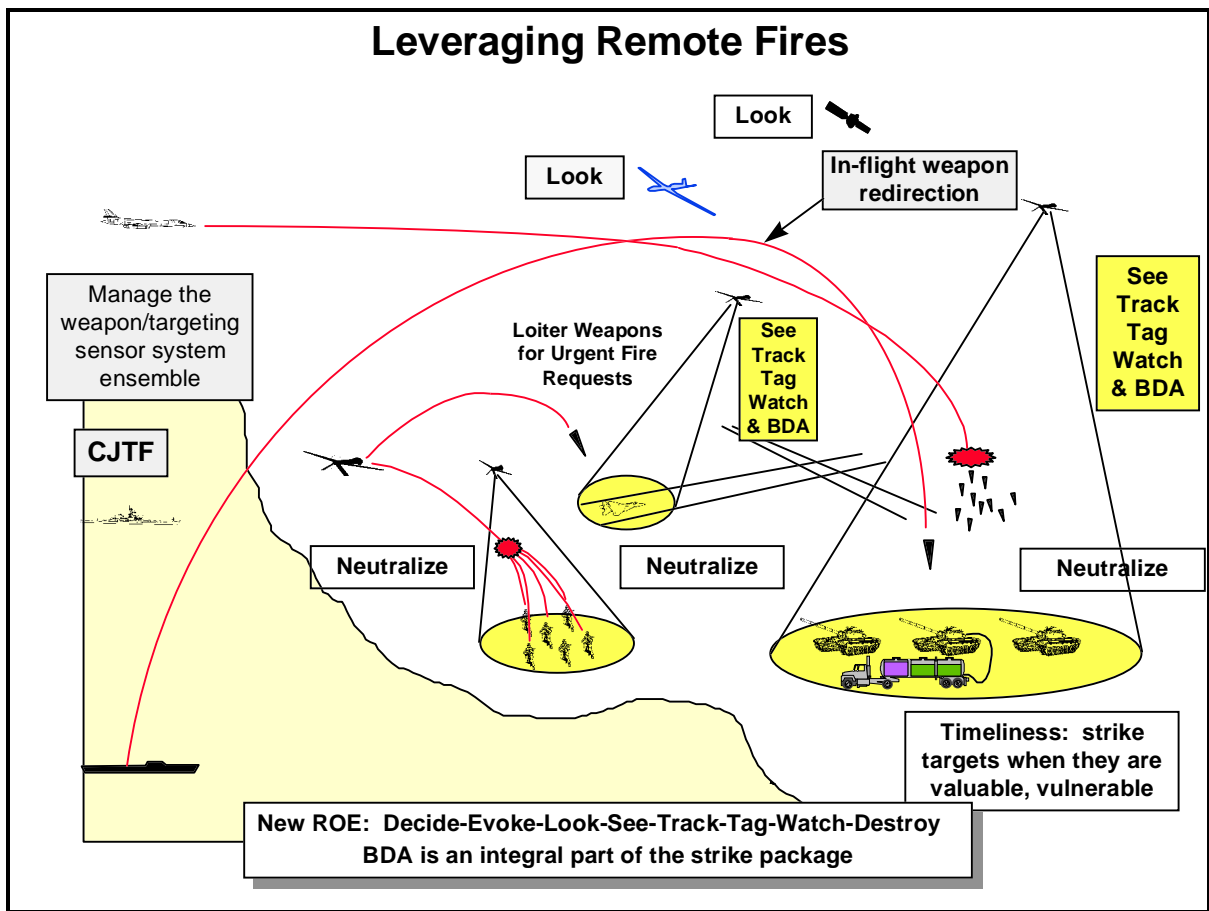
Leveraging Remote Fires

Look

Look

In-flight weapon redirection

Manage the weapon/targeting sensor system ensemble

See Track Tag Watch & BDA

Loiter Weapons for Urgent Fire Requests

See Track Tag Watch & BDA

CJTF

Neutralize

Neutralize

Neutralize

Timeliness: strike targets when they are valuable, vulnerable

New ROE: Decide-Evoke-Look-See-Track-Tag-Watch-Destroy
BDA is an integral part of the strike package